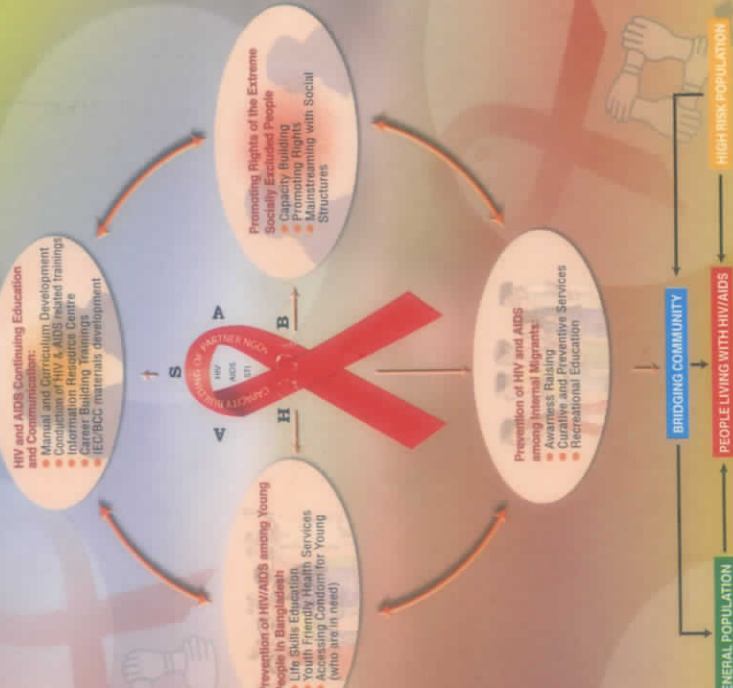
HIV and AIDS Continuing Education and Communication:
Manual and Curriculum Development
Conduction of HIV & AIDS related trainings
Information Resources Centre
Career Building Trainings
IEC/BCC materials development

Promoting Rights of the Extreme Socially Excluded People
Capacity Building
Promoting Rights
Mainstreaming with Social Structures

Prevention of HIV/AIDS among Young People in Bangladesh
Life Skills Education
Youth Friendly Health Services
Accessing Condom for Young (who are in need)

Prevention of HIV and AIDS among Internal Migrants
Awarness Raising
Curative and Preventive Services
Recreational Education

S
A
B
H
V

CAPACITY BUILDING OF PARTNER NGOs
HIV
AIDS
STI

BRIDGING COMMUNITY
GENERAL POPULATION
PEOPLE LIVING WITH HIV/AIDS
HIGH RISK POPULATION